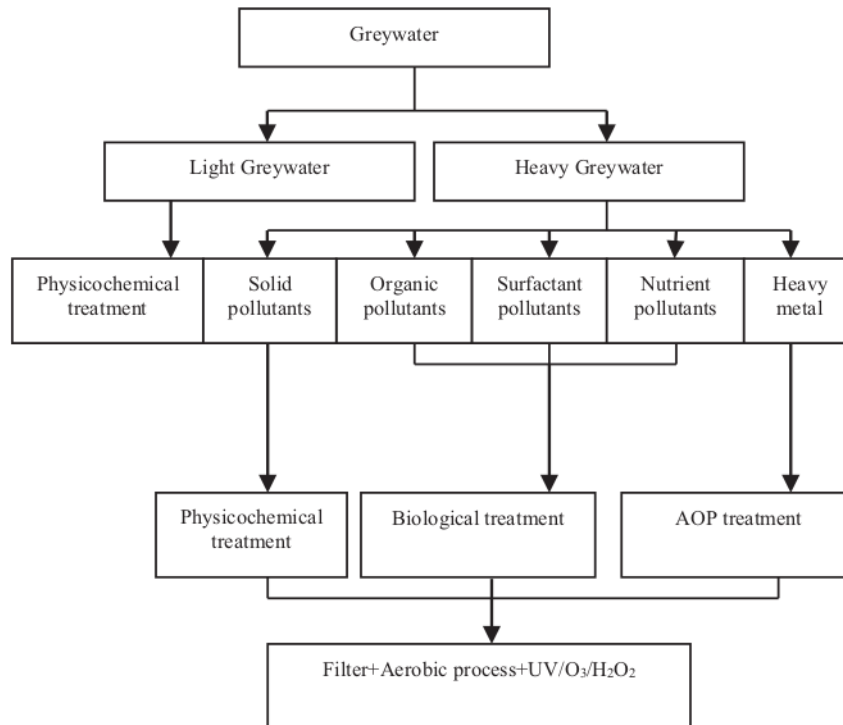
Greywater

Light Greywater

Heavy Greywater

Physicochemical treatment

Solid pollutants

Organic pollutants

Surfactant pollutants

Nutrient pollutants

Heavy metal

Physicochemical treatment

Biological treatment

AOP treatment

Filter+Aerobic process+UV/$O_3$/$H_2O_2$